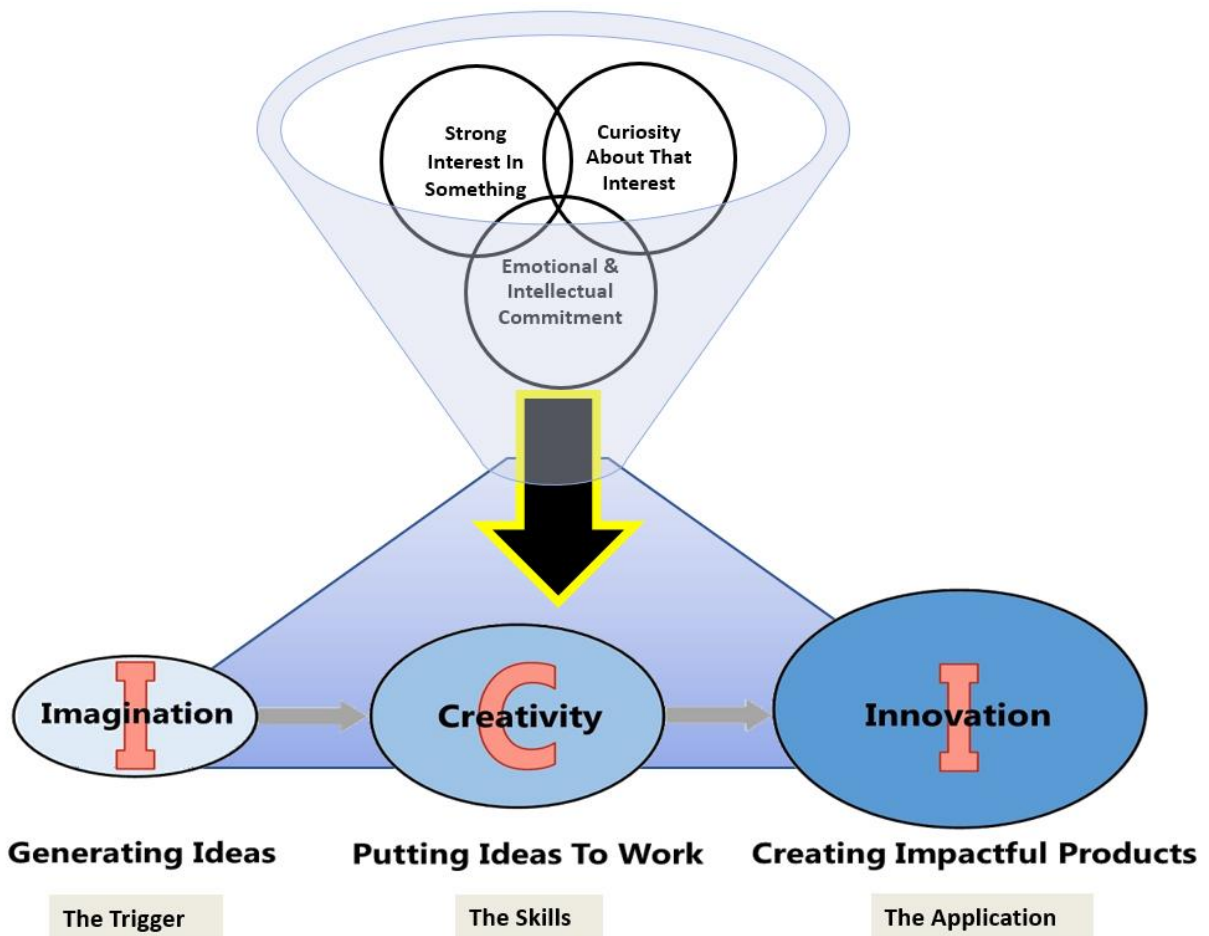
Strong Interest In Something

Curiosity About That Interest

Emotional & Intellectual Commitment

I Imagination

C Creativity

I Innovation

Generating Ideas

Putting Ideas To Work

Creating Impactful Products

The Trigger

The Skills

The Application